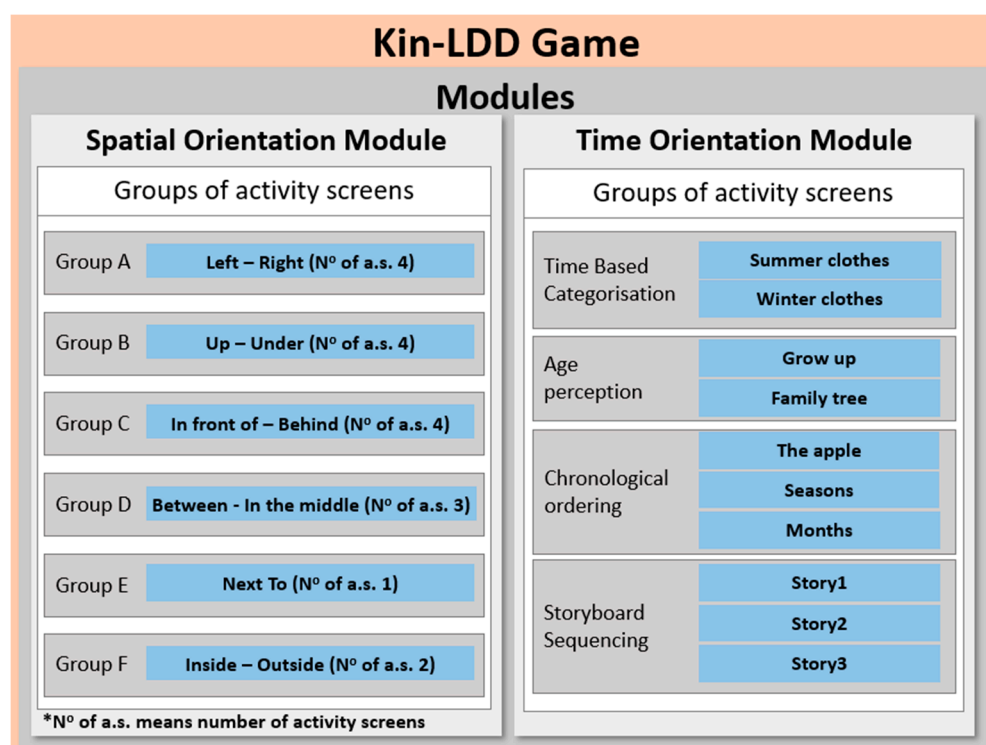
Kin-LDD Game

Modules

Spatial Orientation Module

Groups of activity screens

Group A Left – Right (Nº of a.s. 4)

Group B Up – Under (Nº of a.s. 4)

Group C In front of – Behind (Nº of a.s. 4)

Group D Between - In the middle (Nº of a.s. 3)

Group E Next To (Nº of a.s. 1)

Group F Inside – Outside (Nº of a.s. 2)

*Nº of a.s. means number of activity screens

Time Orientation Module

Groups of activity screens

Time Based Categorisation
Summer clothes
Winter clothes

Age perception
Grow up
Family tree

Chronological ordering
The apple
Seasons
Months

Storyboard Sequencing
Story1
Story2
Story3